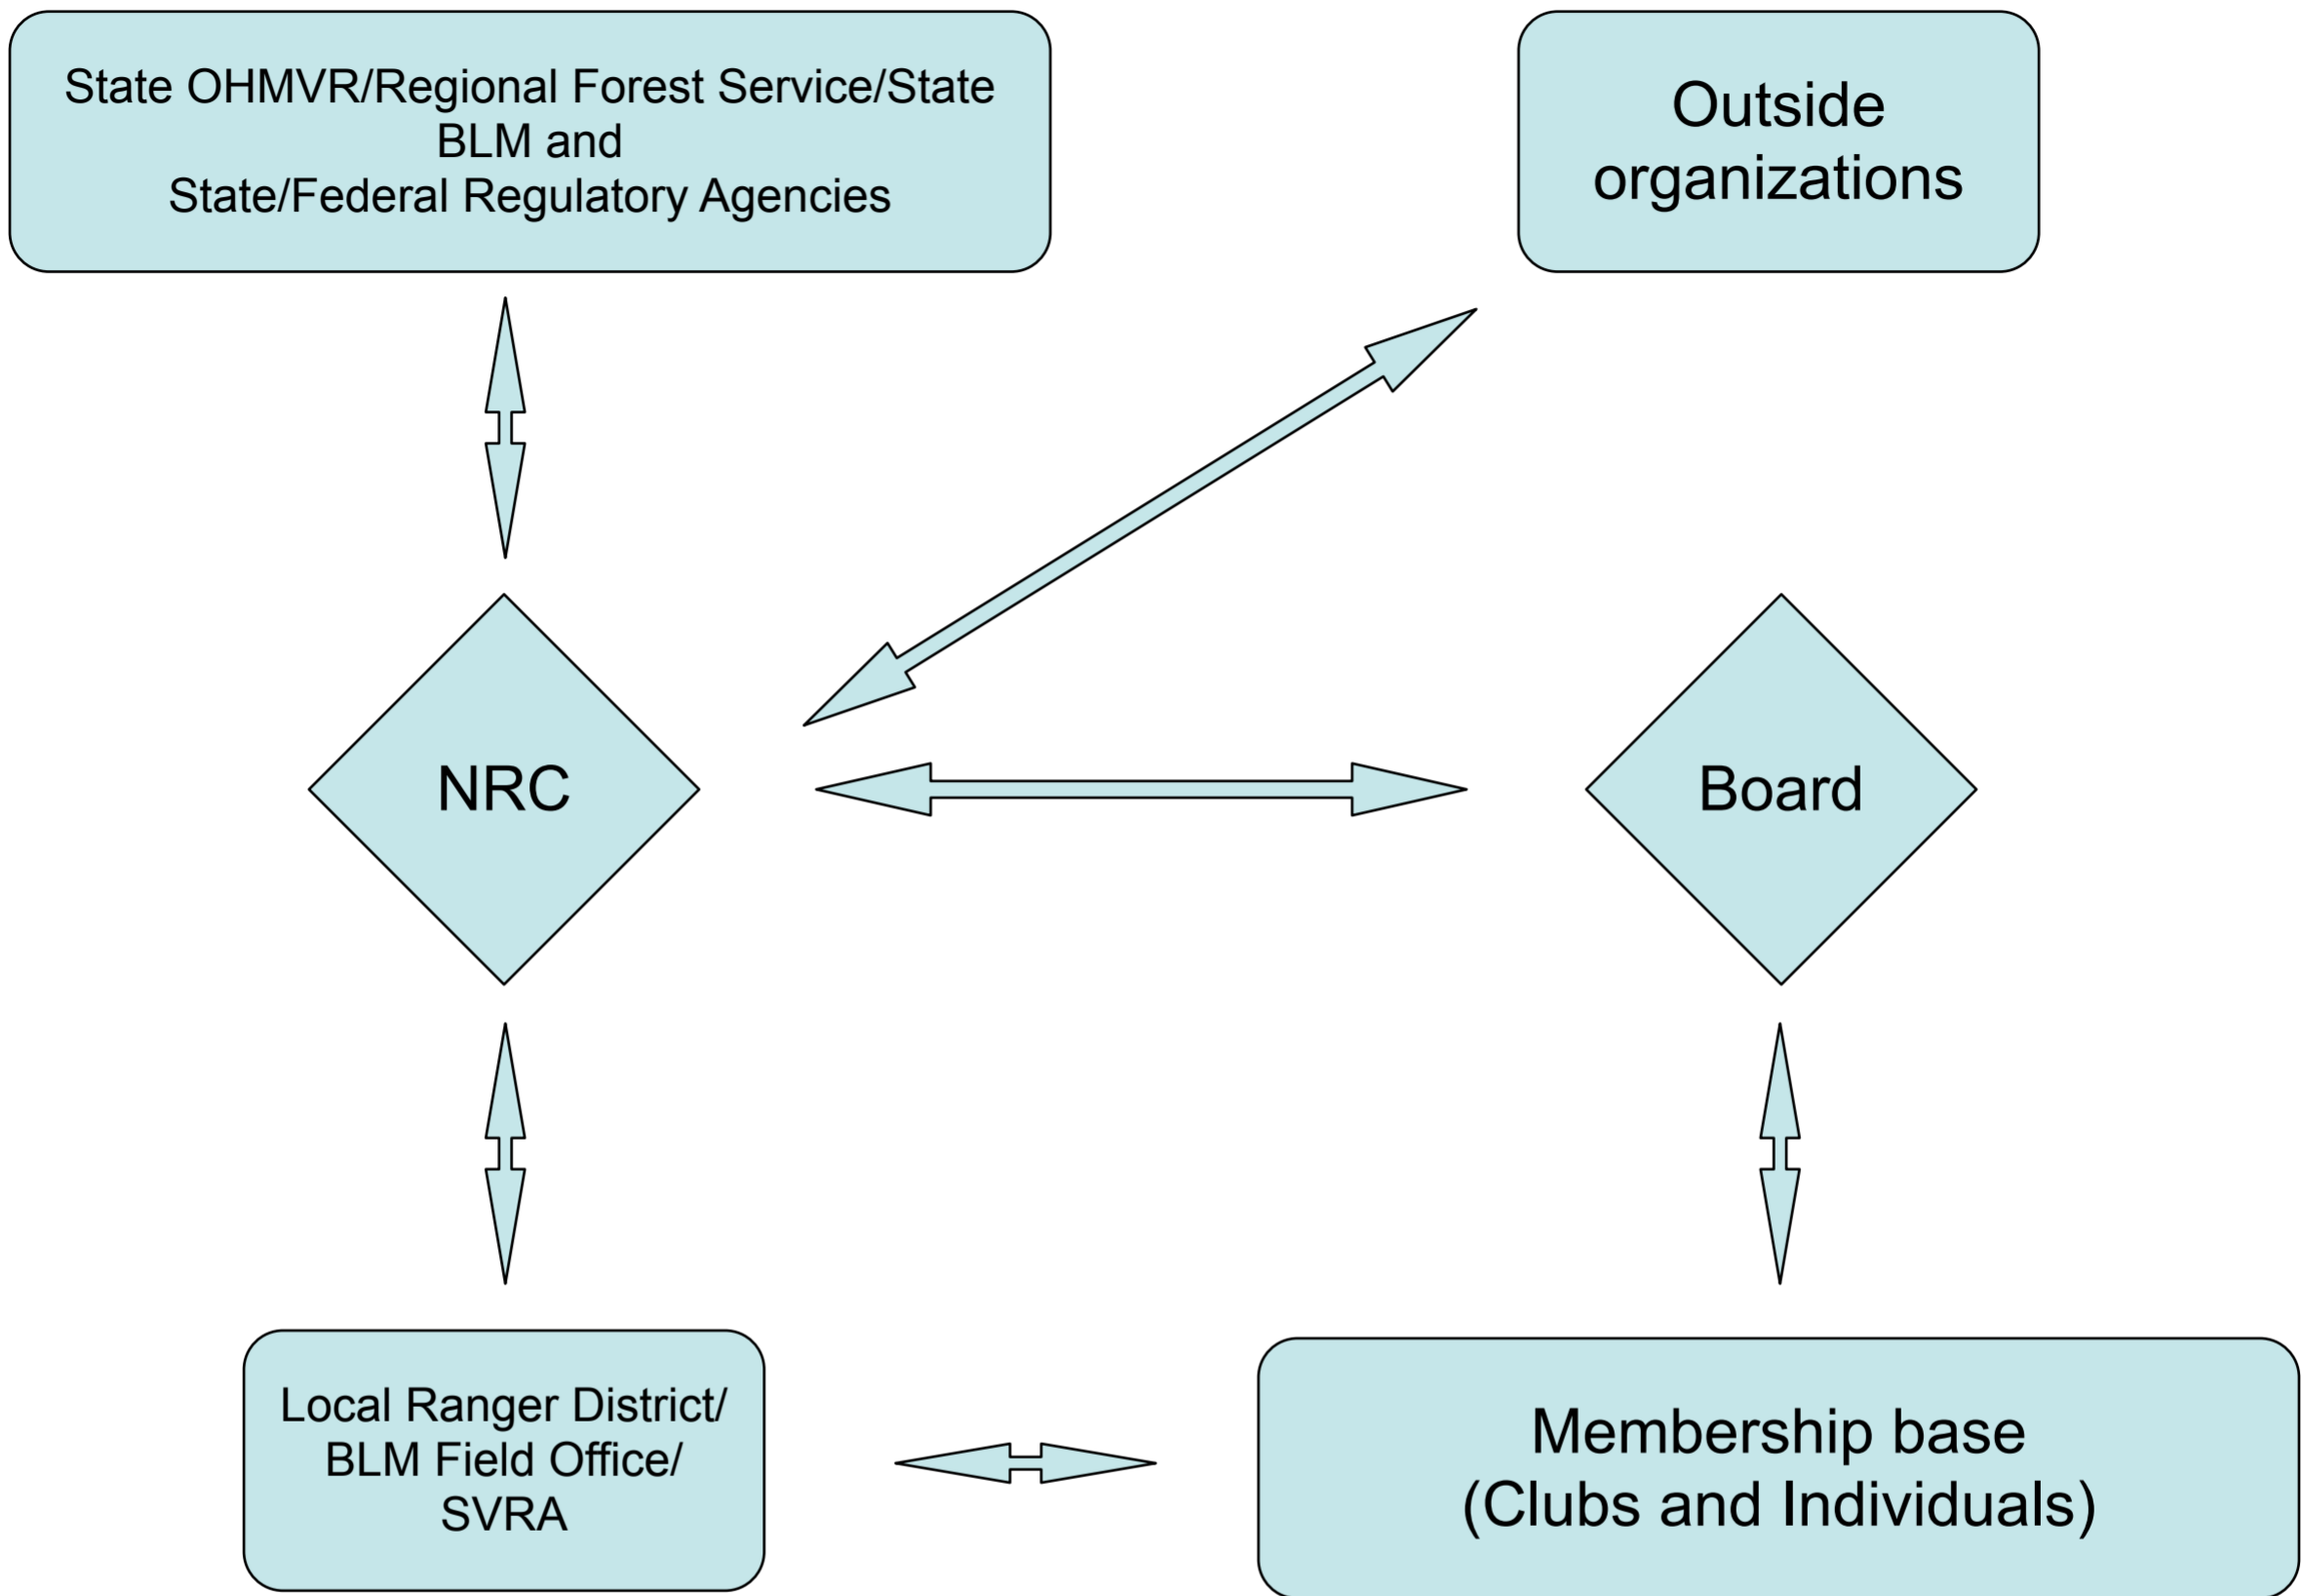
State OHMVR/Regional Forest Service/State BLM and
State/Federal Regulatory Agencies

Outside organizations

NRC

Board

Local Ranger District/ BLM Field Office/ SVRA

Membership base (Clubs and Individuals)